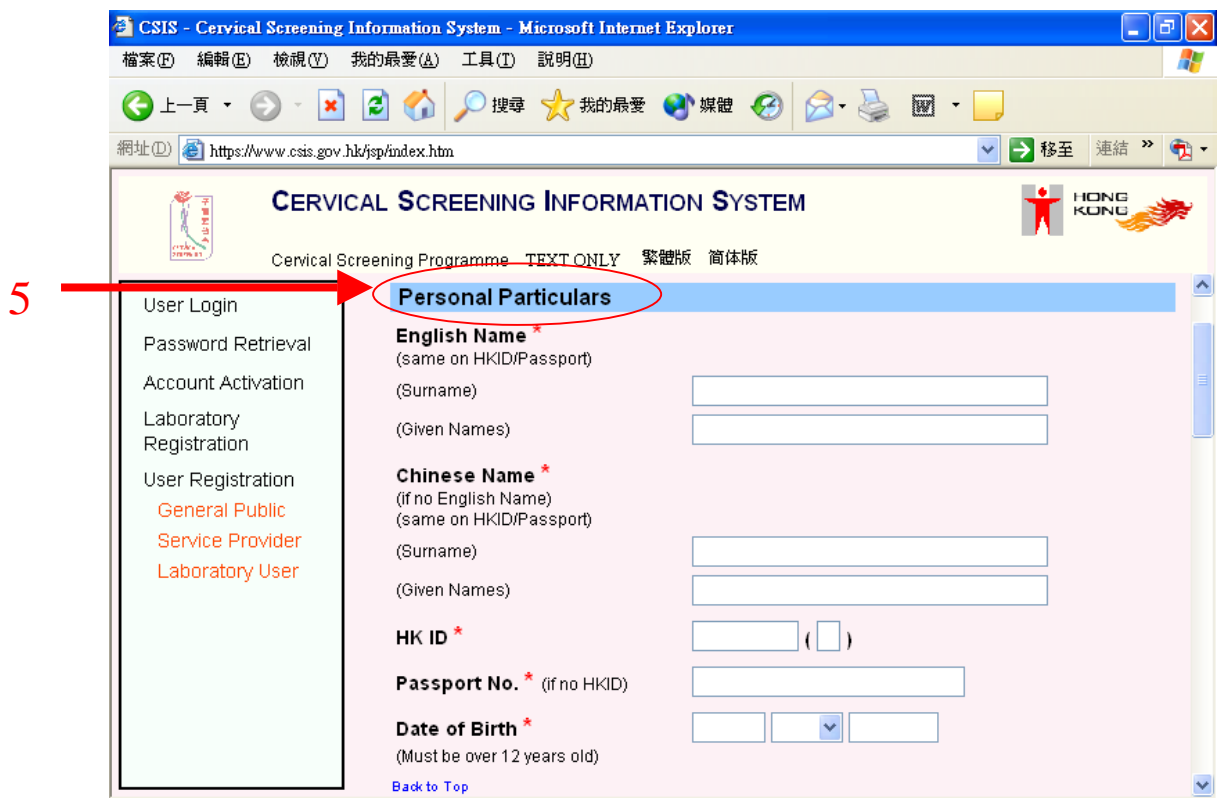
CSIS - Cervical Screening Information System - Microsoft Internet Explorer

檔案(F) 編輯(E) 檢視(V) 我的最愛(A) 工具(T) 說明(H)

上一頁 搜尋 我的最愛 媒體

網址(D) https://www.csis.gov.hk/jsp/index.htm 移至 連結 »

CERVICAL SCREENING INFORMATION SYSTEM

HONG KONG

Cervical Screening Programme TEXT ONLY 繁體版 简体版

5

User Login
Password Retrieval
Account Activation
Laboratory Registration
User Registration
General Public
Service Provider
Laboratory User

Personal Particulars

English Name *
(same on HKID/Passport)
(Surname)
(Given Names)

Chinese Name *
(if no English Name)
(same on HKID/Passport)
(Surname)
(Given Names)

HK ID * ( )

Passport No. * (if no HKID)

Date of Birth *
(Must be over 12 years old)

Back to Top